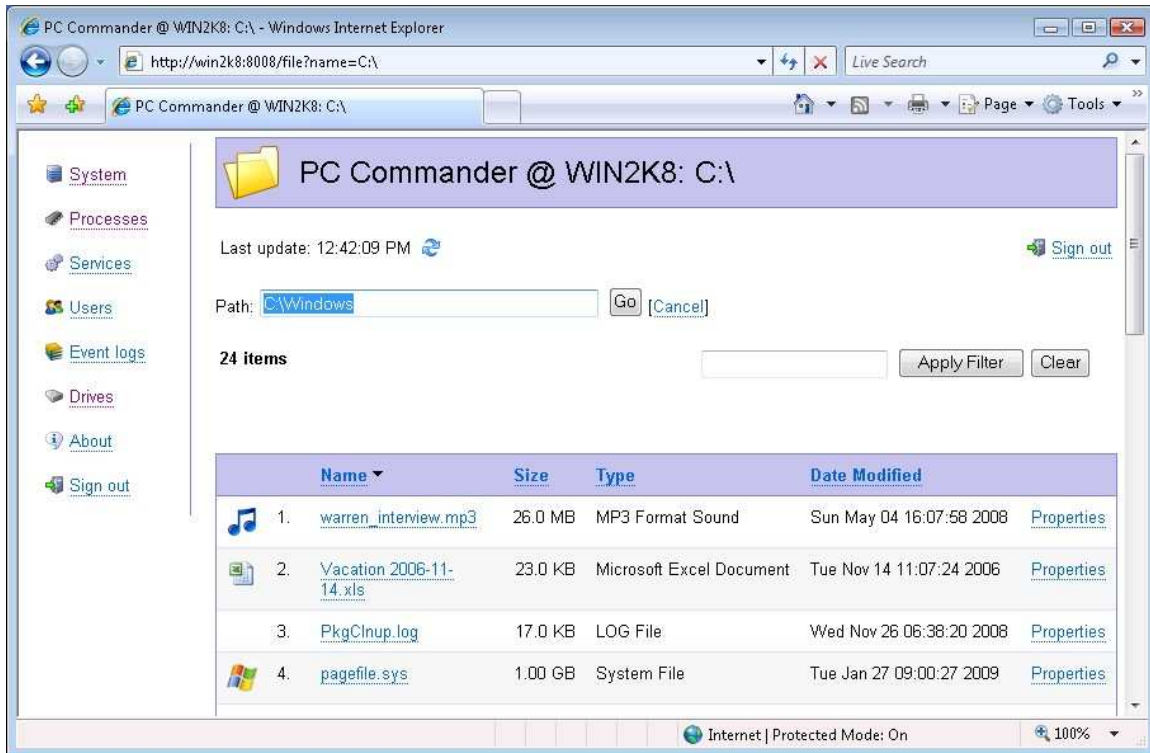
PC Commander @ WIN2K8: C:\ - Windows Internet Explorer

http://win2k8:8008/file?name=C:\

Live Search

PC Commander @ WIN2K8: C:\

Page ▾ Tools ▾

System
Processes
Services
Users
Event logs
Drives
About
Sign out

PC Commander @ WIN2K8: C:\

Last update: 12:42:09 PM

Sign out

Path: C:\Windows Go [Cancel]

24 items

Apply Filter Clear

| | | Name ▾ | Size | Type | Date Modified | |
|---|---|---|---|---|---|---|
| | 1. | warren_interview.mp3 | 26.0 MB | MP3 Format Sound | Sun May 04 16:07:58 2008 | Properties |
| | 2. | Vacation 2006-11-14.xls | 23.0 KB | Microsoft Excel Document | Tue Nov 14 11:07:24 2006 | Properties |
| | 3. | PkgClnup.log | 17.0 KB | LOG File | Wed Nov 26 06:38:20 2008 | Properties |
| | 4. | pagefile.sys | 1.00 GB | System File | Tue Jan 27 09:00:27 2009 | Properties |

Internet | Protected Mode: On

100%